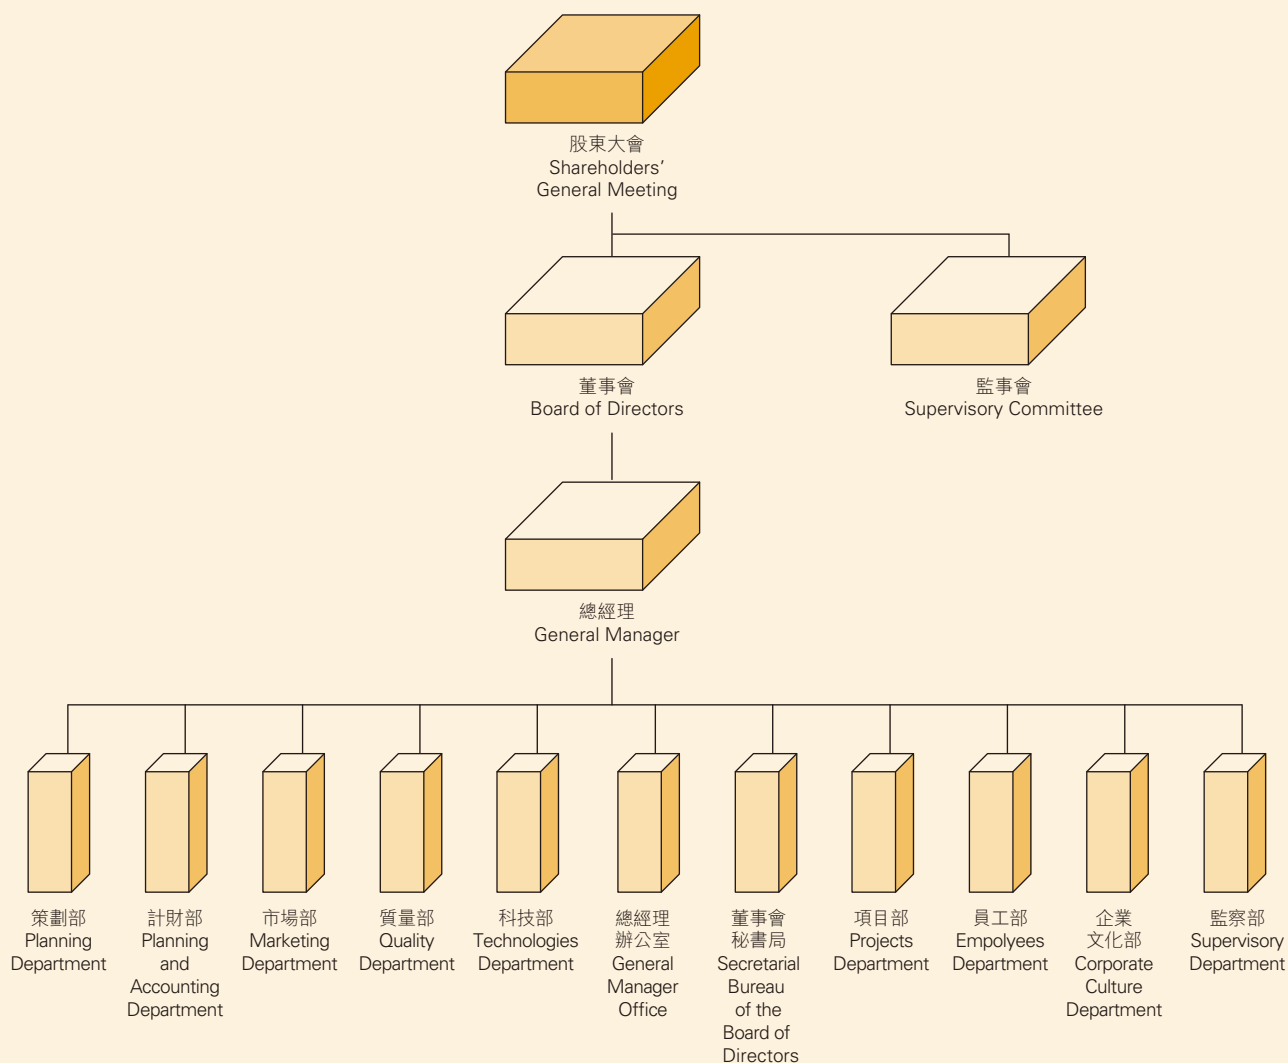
股東大會
Shareholders'
General Meeting

董事會
Board of Directors

監事會
Supervisory Committee

總經理
General Manager

策劃部
Planning
Department

計財部
Planning
and
Accounting
Department

市場部
Marketing
Department

質量部
Quality
Department

科技部
Technologies
Department

總經理
辦公室
General
Manager
Office

董事會
秘書局
Secretarial
Bureau
of the
Board of
Directors

項目部
Projects
Department

員工部
Empolyees
Department

企業
文化部
Corporate
Culture
Department

監察部
Supervisory
Department